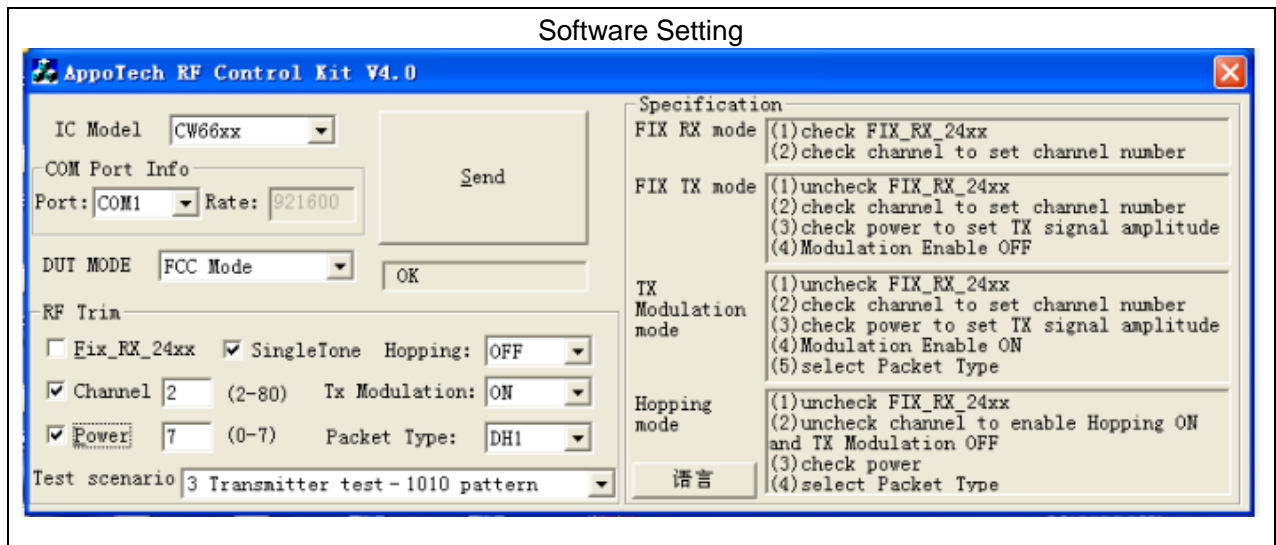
Software Setting

AppoTech RF Control Kit V4.0

IC Model CW66xx

COM Port Info

Port: COM1 Rate: 921600

Send

DUT MODE FCC Mode

OK

RF Trim

Fix_RX_24xx SingleTone Hopping: OFF

Channel 2 (2-80) Tx Modulation: ON

Power 7 (0-7) Packet Type: DH1

Test scenario 3 Transmitter test - 1010 pattern

Specification

FIX RX mode (1)check FIX_RX_24xx
(2)check channel to set channel number

FIX TX mode (1)uncheck FIX_RX_24xx
(2)check channel to set channel number
(3)check power to set TX signal amplitude
(4)Modulation Enable OFF

TX Modulation mode (1)uncheck FIX_RX_24xx
(2)check channel to set channel number
(3)check power to set TX signal amplitude
(4)Modulation Enable ON
(5)select Packet Type

Hopping mode (1)uncheck FIX_RX_24xx
(2)uncheck channel to enable Hopping ON and TX Modulation OFF
(3)check power
(4)select Packet Type

语言